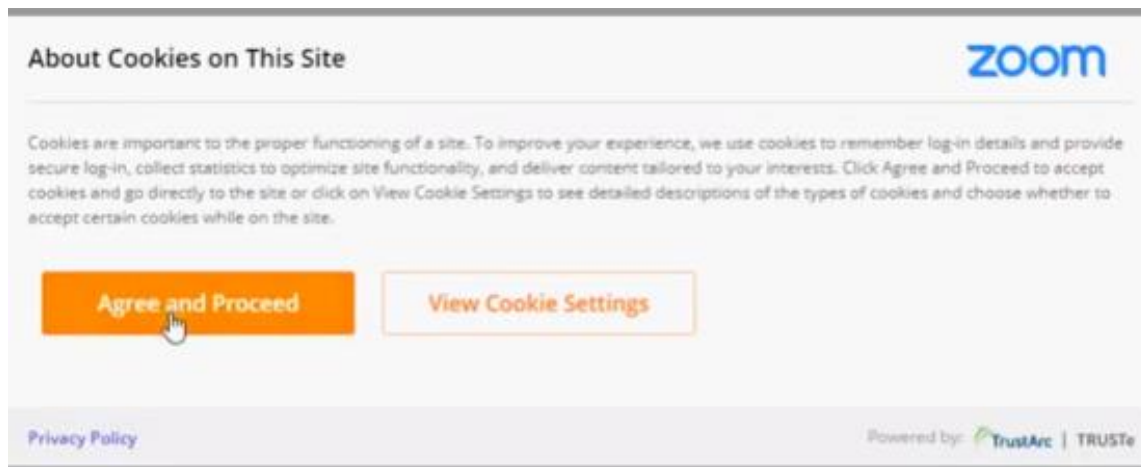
About Cookies on This Site

zoom

Cookies are important to the proper functioning of a site. To improve your experience, we use cookies to remember log-in details and provide secure log-in, collect statistics to optimize site functionality, and deliver content tailored to your interests. Click Agree and Proceed to accept cookies and go directly to the site or click on View Cookie Settings to see detailed descriptions of the types of cookies and choose whether to accept certain cookies while on the site.

Agree and Proceed

View Cookie Settings

Privacy Policy

Powered by: TrustArc | TRUSTe